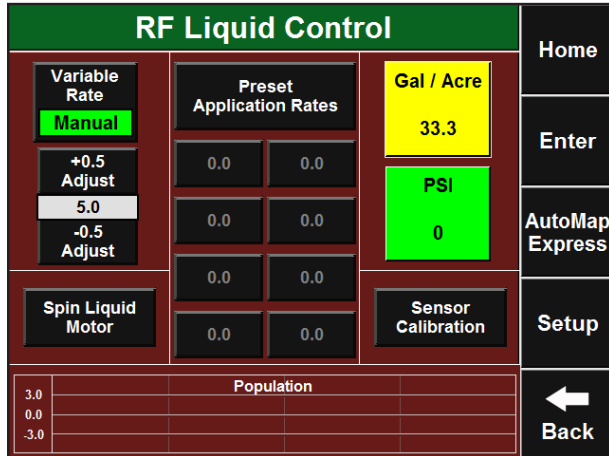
RF Liquid Control

Variable Rate
Manual

+0.5 Adjust
5.0
-0.5 Adjust

Preset Application Rates

| 0.0 | 0.0 |
|---|---|
| 0.0 | 0.0 |
| 0.0 | 0.0 |
| 0.0 | 0.0 |

Gal / Acre
33.3

PSI
0

Spin Liquid Motor

Sensor Calibration

Population
3.0
0.0
-3.0

Home
Enter
AutoMap Express
Setup
Back